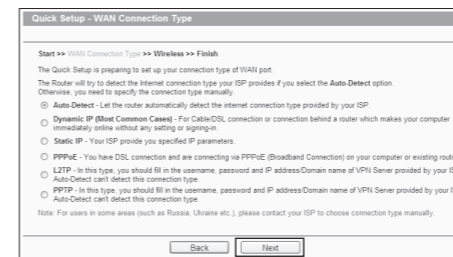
Quick Setup - WAN Connection Type

Start >> WAN Connection Type >> Wireless >> Finish

The Quick Setup is preparing to set up your connection type of WAN port.

The Router will try to detect the Internet connection type your ISP provides if you select the Auto-Detect option. Otherwise, you need to specify the connection type manually.

Auto-Detect - Let the router automatically detect the internet connection type provided by your ISP.

Dynamic IP (Most Common Cases) - For Cable/DSL connection or connection behind a router which makes your computer immediately online without any setting or signing-in.

Static IP - Your ISP provide you specified IP parameters.

PPPoE - You have DSL connection and are connecting via PPPoE (Broadband Connection) on your computer or existing route

L2TP - In this type, you should fill in the username, password and IP address/Domain name of VPN Server provided by your I Auto-Detect can't detect this connection type.

PPTP - In this type, you should fill in the username, password and IP address/Domain name of VPN Server provided by your I Auto-Detect can't detect this connection type.

Note: For users in some areas (such as Russia, Ukraine etc.), please contact your ISP to choose connection type manually.

Back Next